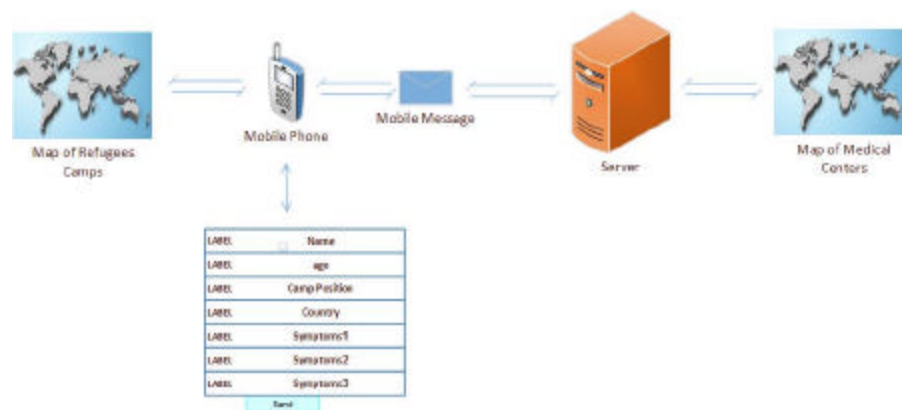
Map of Refugees Camps

Mobile Phone

Mobile Message

Server

Map of Medical Centers

| LABEL | Name |
|---|---|
| LABEL | age |
| LABEL | Camp Position |
| LABEL | Country |
| LABEL | Symptoms1 |
| LABEL | Symptoms2 |
| LABEL | Symptoms3 |

Send